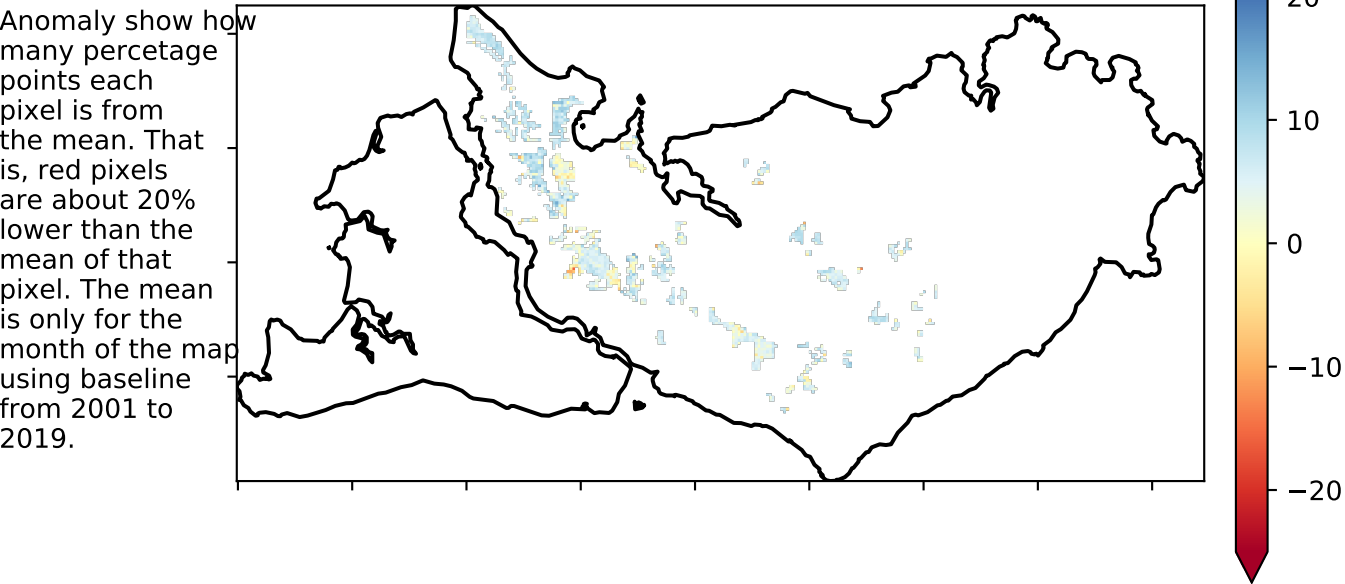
Anomaly show how many percetage points each pixel is from the mean. That is, red pixels are about 20% lower than the mean of that pixel. The mean is only for the month of the map using baseline from 2001 to 2019.

20
10
0
−10
−20